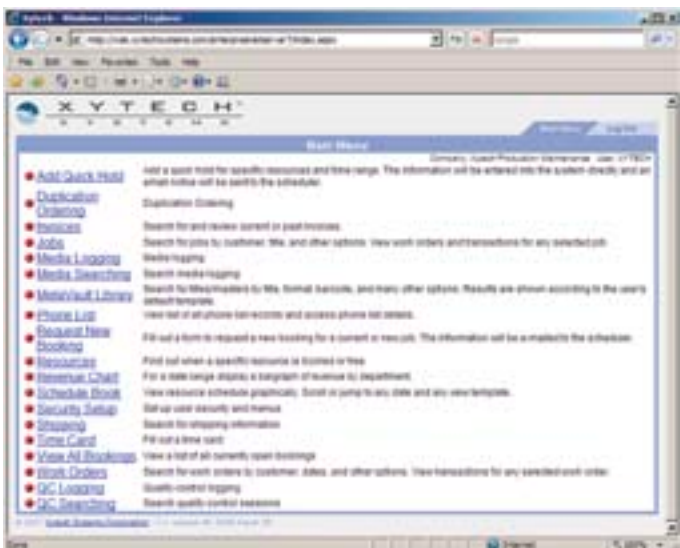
Xytech - Windows Internet Explorer

File Edit View Favorites Tools Help

XYTECH

Main Menu

Add Quick Hold — Add a quick hold for specific resources and time range. The information will be entered into the system directly and an email notice will be sent to the scheduler.

Duplication Ordering — Duplication Ordering

Invoices — Search for and review current or past invoices.

Jobs — Search for jobs by customer, title, and other options. View work orders and transactions for any selected job.

Media Logging — Media logging

Media Searching — Search media logging

MediaVault Library — Search for titles/masters by title, format, barcode, and many other options. Results are shown according to the user's default template.

Phone List — View list of all phone list records and access phone list details.

Request New Booking — Fill out a form to request a new booking for a current or new job. The information will be e-mailed to the scheduler.

Resources — Find out when a specific resource is booked or free.

Revenue Chart — For a date range display a bargraph of revenue by department.

Schedule Book — View resource schedule graphically. Scroll or jump to any date and any view template.

Security Setup — Set up user security and menus

Shipping — Search for shipping information

Time Card — Fill out a time card

View All Bookings — View a list of all currently open bookings

Work Orders — Search for work orders by customer, dates, and other options. View transactions for any selected work order.

QC Logging — Quality control logging

QC Searching — Search quality control sessions

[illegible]

Done — Internet — 100%